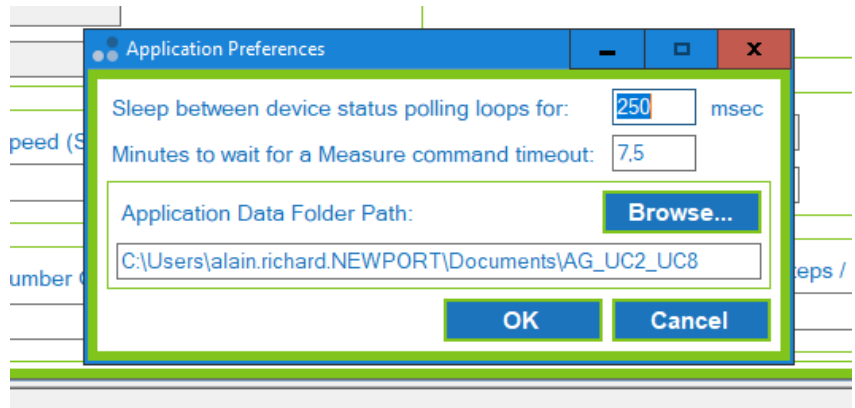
Application Preferences

Sleep between device status polling loops for: 250 msec

Minutes to wait for a Measure command timeout: 7,5

Application Data Folder Path: Browse...

C:\Users\alain.richard.NEWPORT\Documents\AG_UC2_UC8

OK Cancel

peed (S

umber

teps /